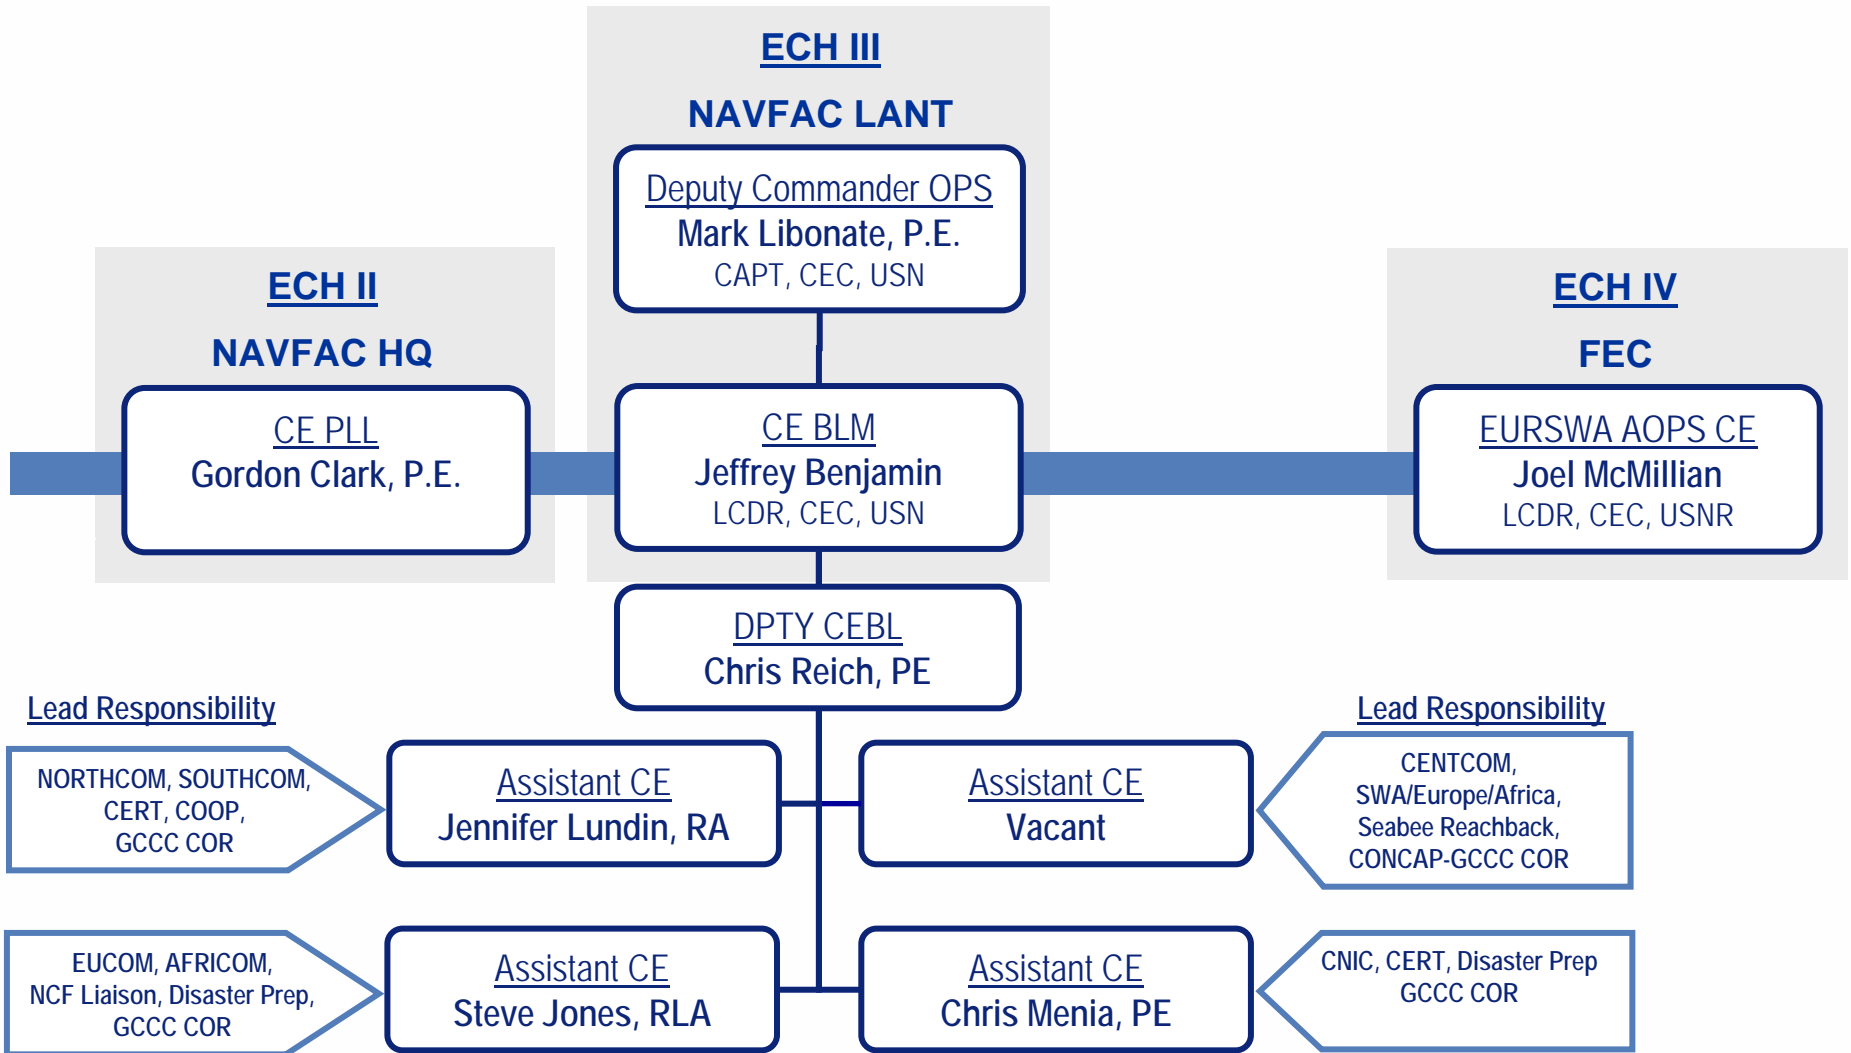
ECH III

NAVFAC LANT

Deputy Commander OPS
Mark Libonate, P.E.
CAPT, CEC, USN

ECH II

NAVFAC HQ

CE PLL
Gordon Clark, P.E.

CE BLM
Jeffrey Benjamin
LCDR, CEC, USN

ECH IV

FEC

EURSWA AOPS CE
Joel McMillian
LCDR, CEC, USNR

DPTY CEBL
Chris Reich, PE

Lead Responsibility

NORTHCOM, SOUTHCOM, CERT, COOP, GCCC COR

Assistant CE
Jennifer Lundin, RA

Assistant CE
Vacant

Lead Responsibility

CENTCOM, SWA/Europe/Africa, Seabee Reachback, CONCAP-GCCC COR

EUCOM, AFRICOM, NCF Liaison, Disaster Prep, GCCC COR

Assistant CE
Steve Jones, RLA

Assistant CE
Chris Menia, PE

CNIC, CERT, Disaster Prep GCCC COR